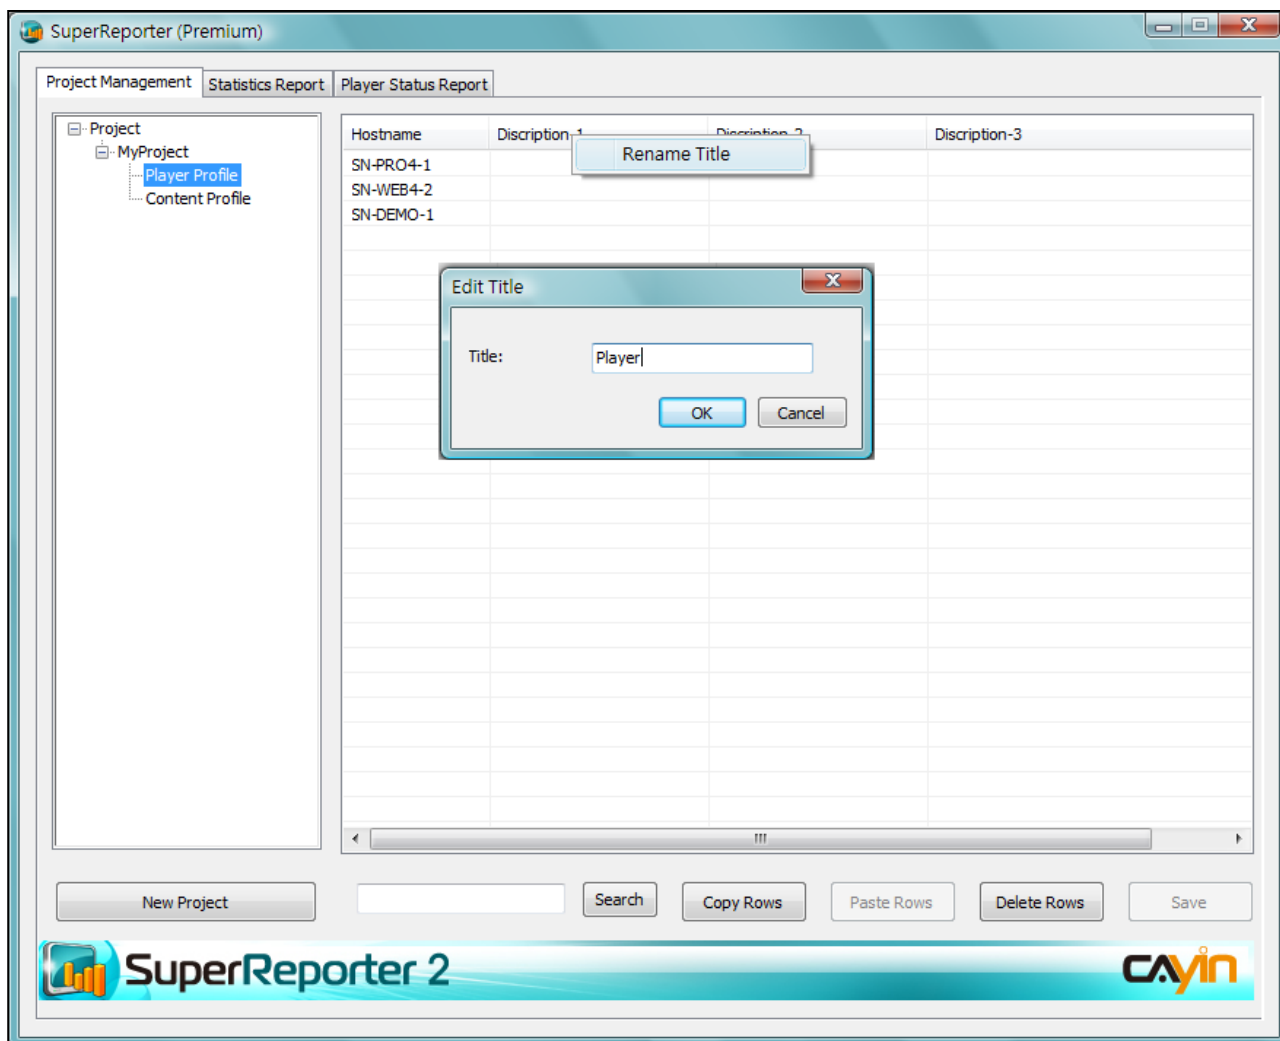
SuperReporter (Premium)

Project Management | Statistics Report | Player Status Report

Project
MyProject
Player Profile
Content Profile

| Hostname | Discription-1 | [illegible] | Discription-3 |
|---|---|---|---|
| SN-PRO4-1 | | | |
| SN-WEB4-2 | | | |
| SN-DEMO-1 | | | |

Rename Title

Edit Title

Title: Player

OK Cancel

New Project

Search

Copy Rows

Paste Rows

Delete Rows

Save

SuperReporter 2

CAYIN